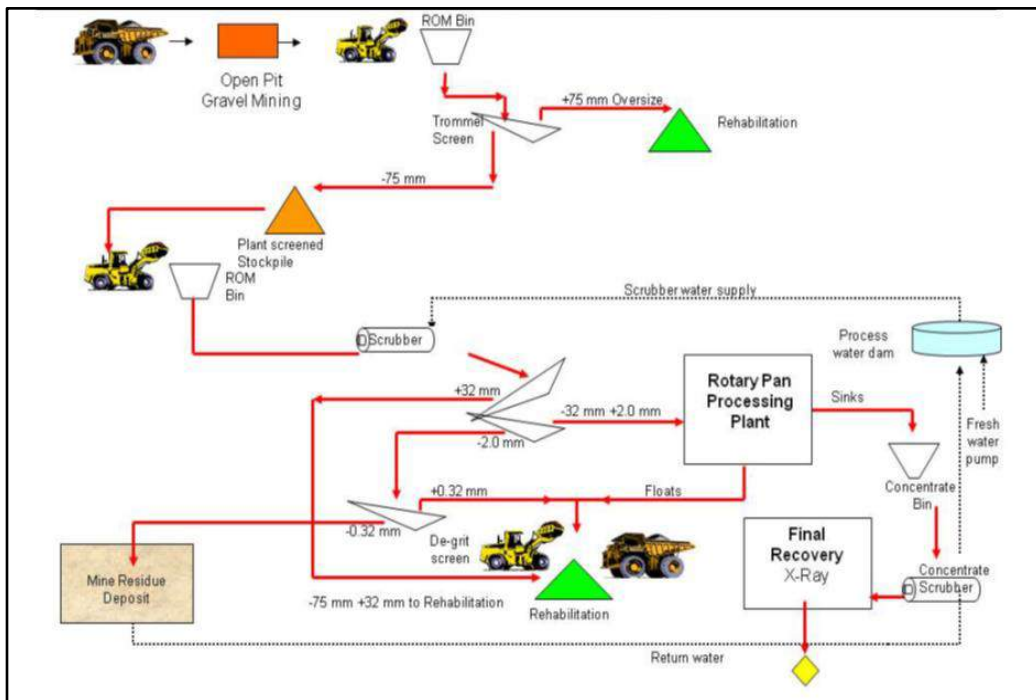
Open Pit Gravel Mining

ROM Bin

Trommel Screen

+75 mm Oversize

Rehabilitation

-75 mm

Plant screened Stockpile

ROM Bin

Scrubber water supply

Scrubber

Process water dam

+32 mm

-32 mm +2.0 mm

Rotary Pan Processing Plant

Sinks

Fresh water pump

-2.0 mm

+0.32 mm

Floats

Concentrate Bin

-0.32 mm

De-grit screen

Mine Residue Deposit

Final Recovery X-Ray

Concentrate Scrubber

-75 mm +32 mm to Rehabilitation

Rehabilitation

Return water